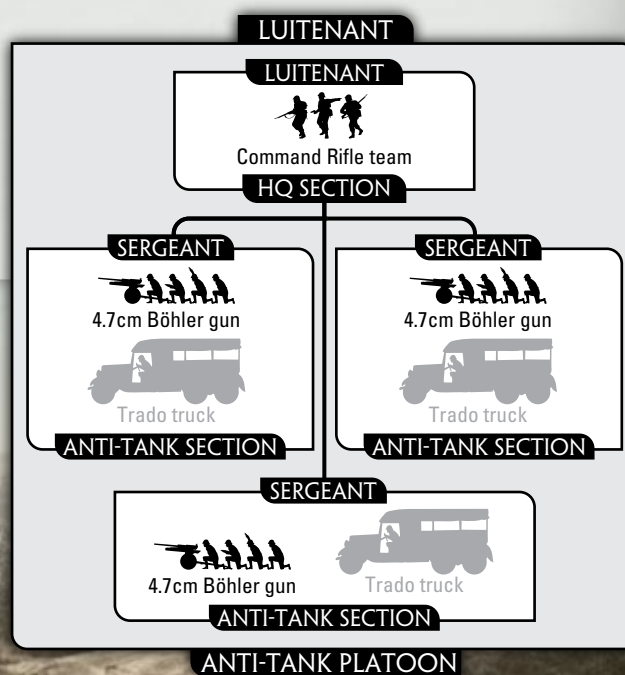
LUITENANT

LUITENANT

Command Rifle team

HQ SECTION

SERGEANT

4.7cm Böhler gun

Trado truck

ANTI-TANK SECTION

SERGEANT

4.7cm Böhler gun

Trado truck

ANTI-TANK SECTION

SERGEANT

4.7cm Böhler gun

Trado truck

ANTI-TANK SECTION

ANTI-TANK PLATOON